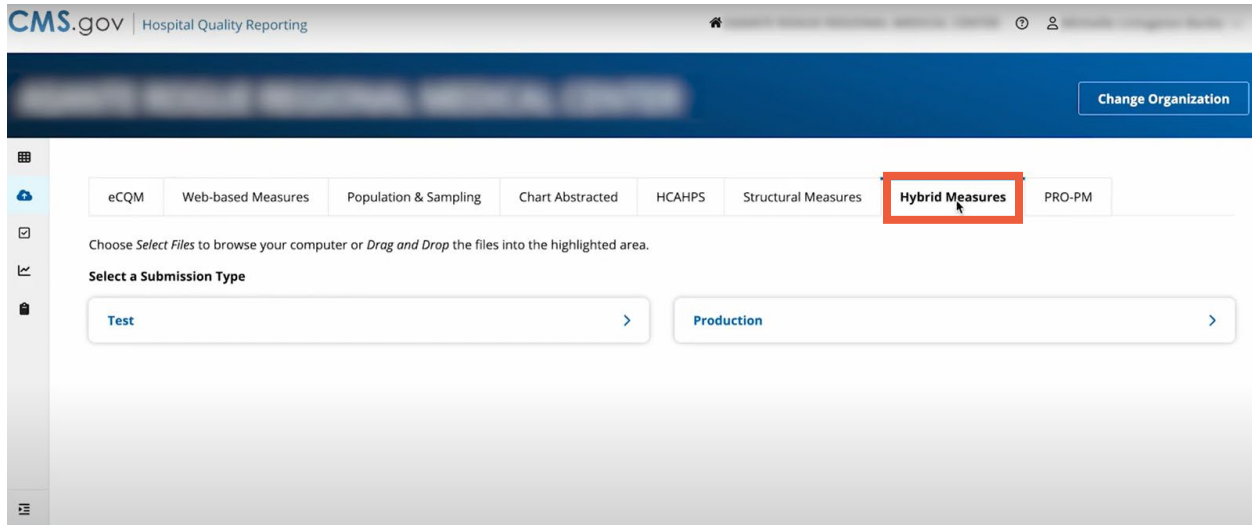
CMS.gov | Hospital Quality Reporting

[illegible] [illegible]

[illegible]

Change Organization

eCQM | Web-based Measures | Population & Sampling | Chart Abstracted | HCAHPS | Structural Measures | Hybrid Measures | PRO-PM

Choose *Select Files* to browse your computer or *Drag and Drop* the files into the highlighted area.

**Select a Submission Type**

Test

Production